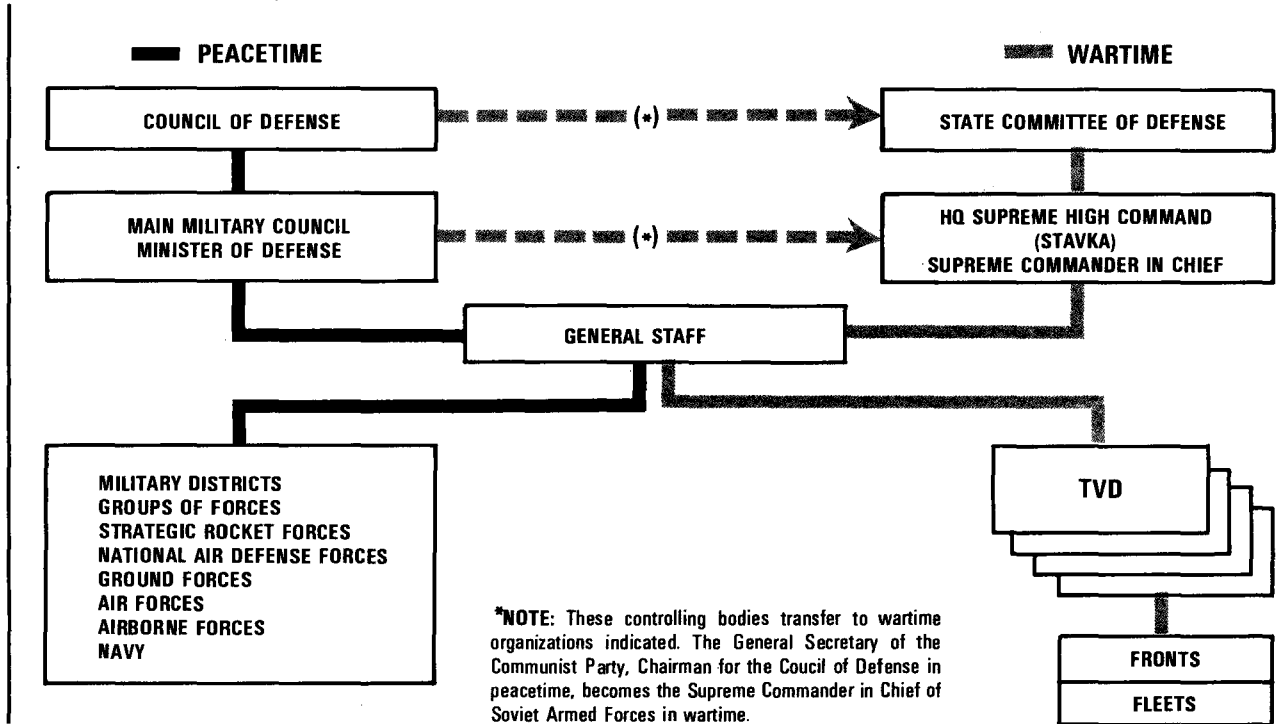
PEACETIME

WARTIME

COUNCIL OF DEFENSE

(*)

STATE COMMITTEE OF DEFENSE

MAIN MILITARY COUNCIL
MINISTER OF DEFENSE

(*)

HQ SUPREME HIGH COMMAND
(STAVKA)
SUPREME COMMANDER IN CHIEF

GENERAL STAFF

MILITARY DISTRICTS
GROUPS OF FORCES
STRATEGIC ROCKET FORCES
NATIONAL AIR DEFENSE FORCES
GROUND FORCES
AIR FORCES
AIRBORNE FORCES
NAVY

TVD

*NOTE: These controlling bodies transfer to wartime organizations indicated. The General Secretary of the Communist Party, Chairman for the Coucil of Defense in peacetime, becomes the Supreme Commander in Chief of Soviet Armed Forces in wartime.

FRONTS

FLEETS